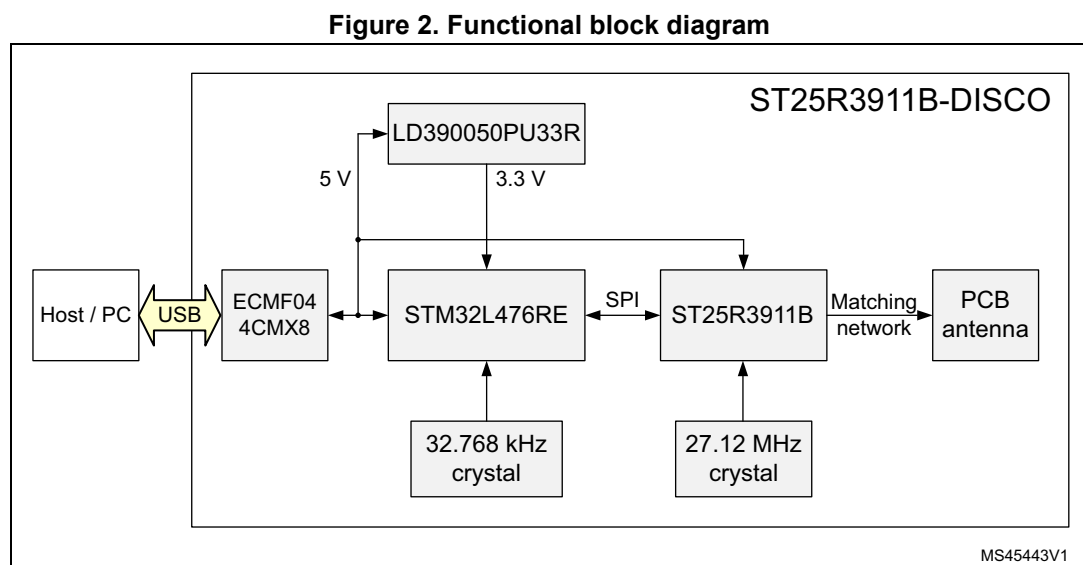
Figure 2. Functional block diagram

ST25R3911B-DISCO

LD390050PU33R

5 V

3.3 V

Host / PC

USB

ECMF04 4CMX8

STM32L476RE

SPI

ST25R3911B

Matching network

PCB antenna

32.768 kHz crystal

27.12 MHz crystal

MS45443V1